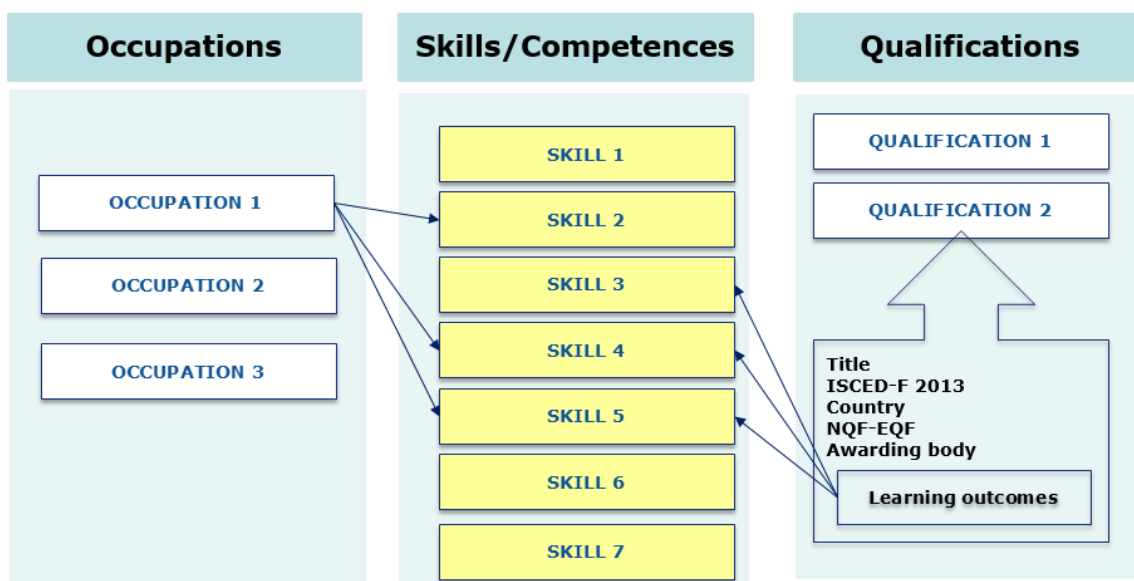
Occupations

OCCUPATION 1

OCCUPATION 2

OCCUPATION 3

Skills/Competences

SKILL 1

SKILL 2

SKILL 3

SKILL 4

SKILL 5

SKILL 6

SKILL 7

Qualifications

QUALIFICATION 1

QUALIFICATION 2

Title
ISCED-F 2013
Country
NQF-EQF
Awarding body

Learning outcomes